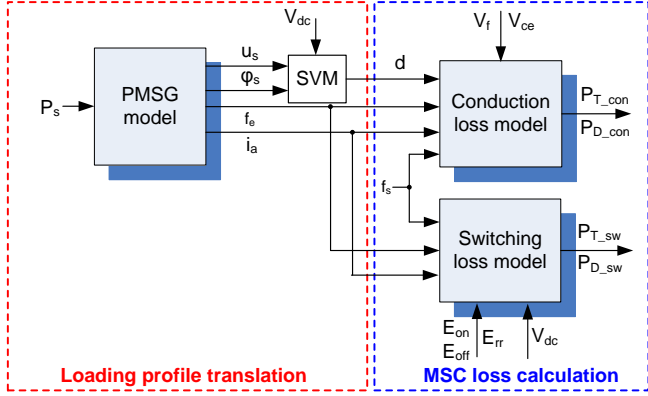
$V_{dc}$

$V_f$ $V_{ce}$

$P_s$

PMSG model

$u_s$

$\varphi_s$

SVM

d

Conduction loss model

$P_{T\_con}$

$P_{D\_con}$

$f_e$

$i_a$

$f_s$

Switching loss model

$P_{T\_sw}$

$P_{D\_sw}$

$E_{on}$

$E_{off}$

$E_{rr}$

$V_{dc}$

Loading profile translation

MSC loss calculation